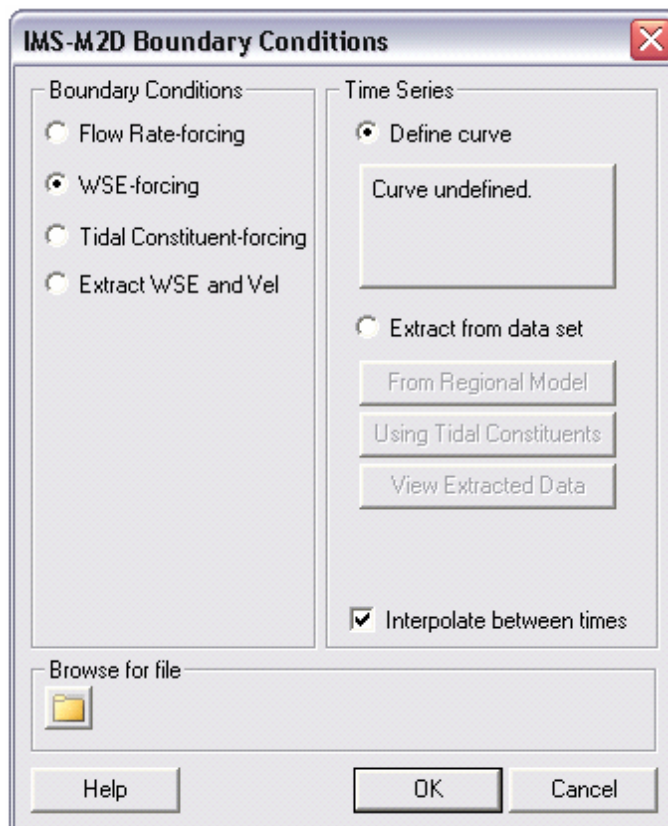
IMS-M2D Boundary Conditions

Boundary Conditions

Flow Rate-forcing

WSE-forcing

Tidal Constituent-forcing

Extract WSE and Vel

Time Series

Define curve

Curve undefined.

Extract from data set

From Regional Model

Using Tidal Constituents

View Extracted Data

Interpolate between times

Browse for file

Help

OK

Cancel